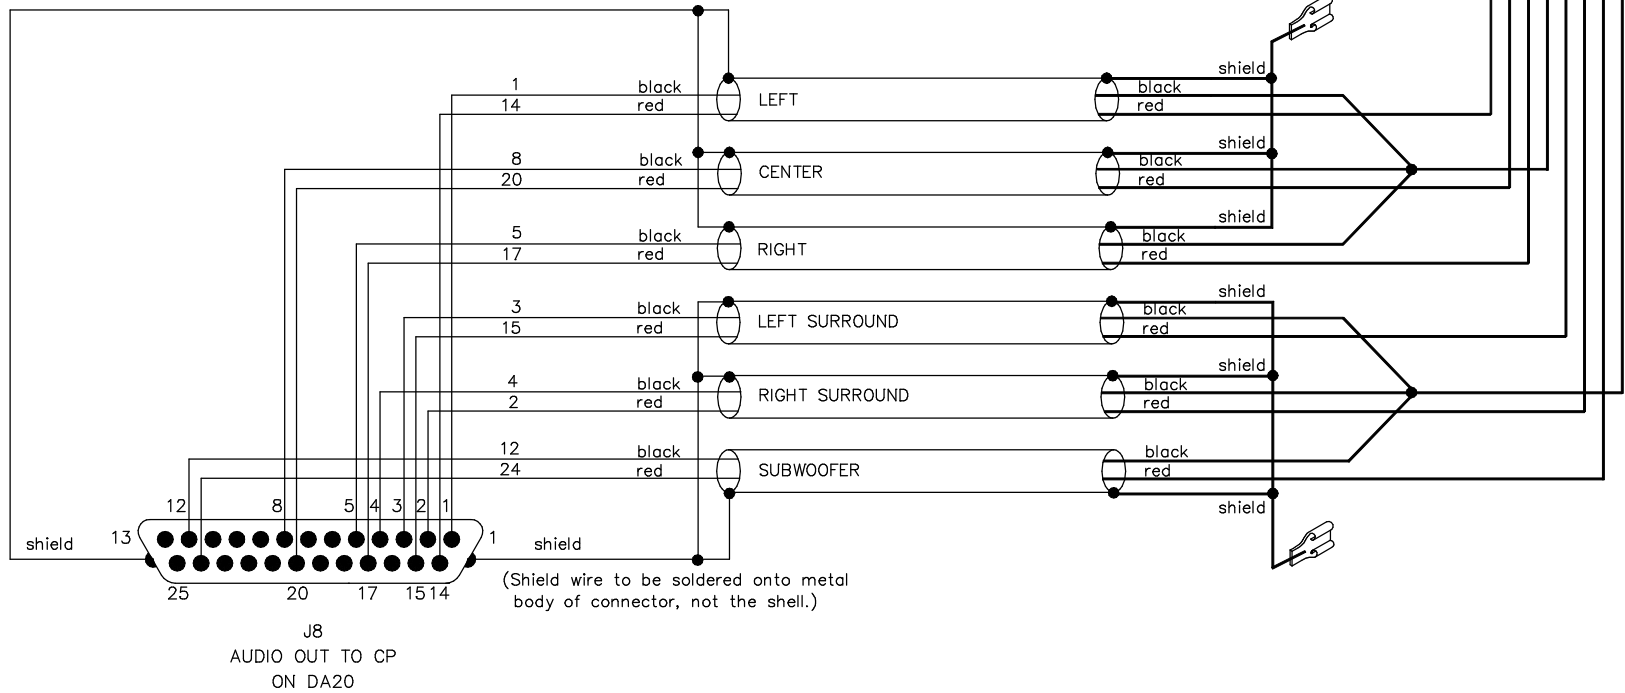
1
14
black
red
LEFT
black
red
shield

8
20
black
red
CENTER
black
red
shield

5
17
black
red
RIGHT
black
red
shield

3
15
black
red
LEFT SURROUND
black
red
shield

4
2
black
red
RIGHT SURROUND
black
red
shield

12
24
black
red
SUBWOOFER
black
red
shield

12 8 5 4 3 2 1
shield 13 1 shield
25 20 17 15 14

(Shield wire to be soldered onto metal body of connector, not the shell.)

J8
AUDIO OUT TO CP
ON DA20